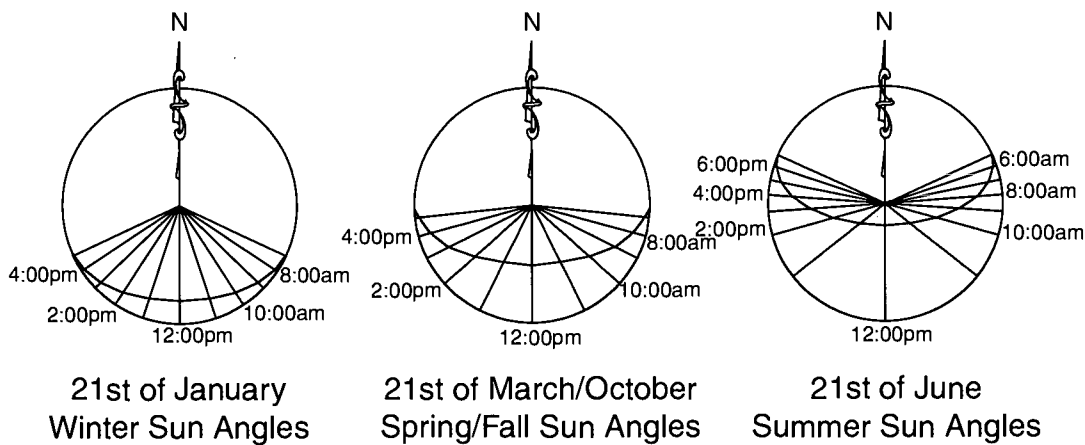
N

4:00pm
8:00am
2:00pm
10:00am
12:00pm

21st of January
Winter Sun Angles

N

4:00pm
8:00am
2:00pm
10:00am
12:00pm

21st of March/October
Spring/Fall Sun Angles

N

6:00pm
6:00am
4:00pm
8:00am
2:00pm
10:00am
12:00pm

21st of June
Summer Sun Angles